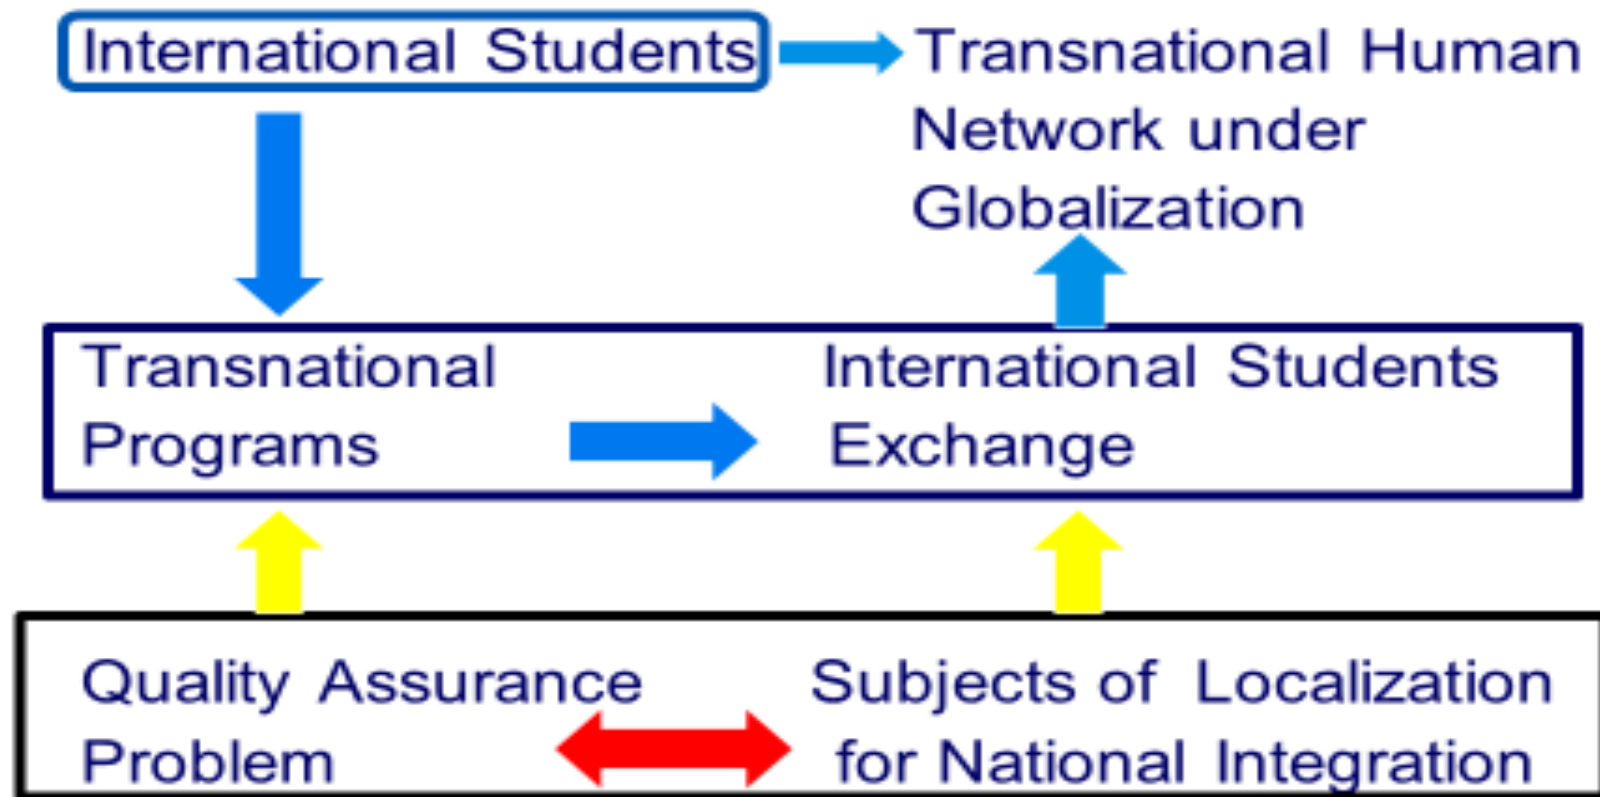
International Students

Transnational Human Network under Globalization

Transnational Programs

International Students Exchange

Quality Assurance Problem

Subjects of Localization for National Integration